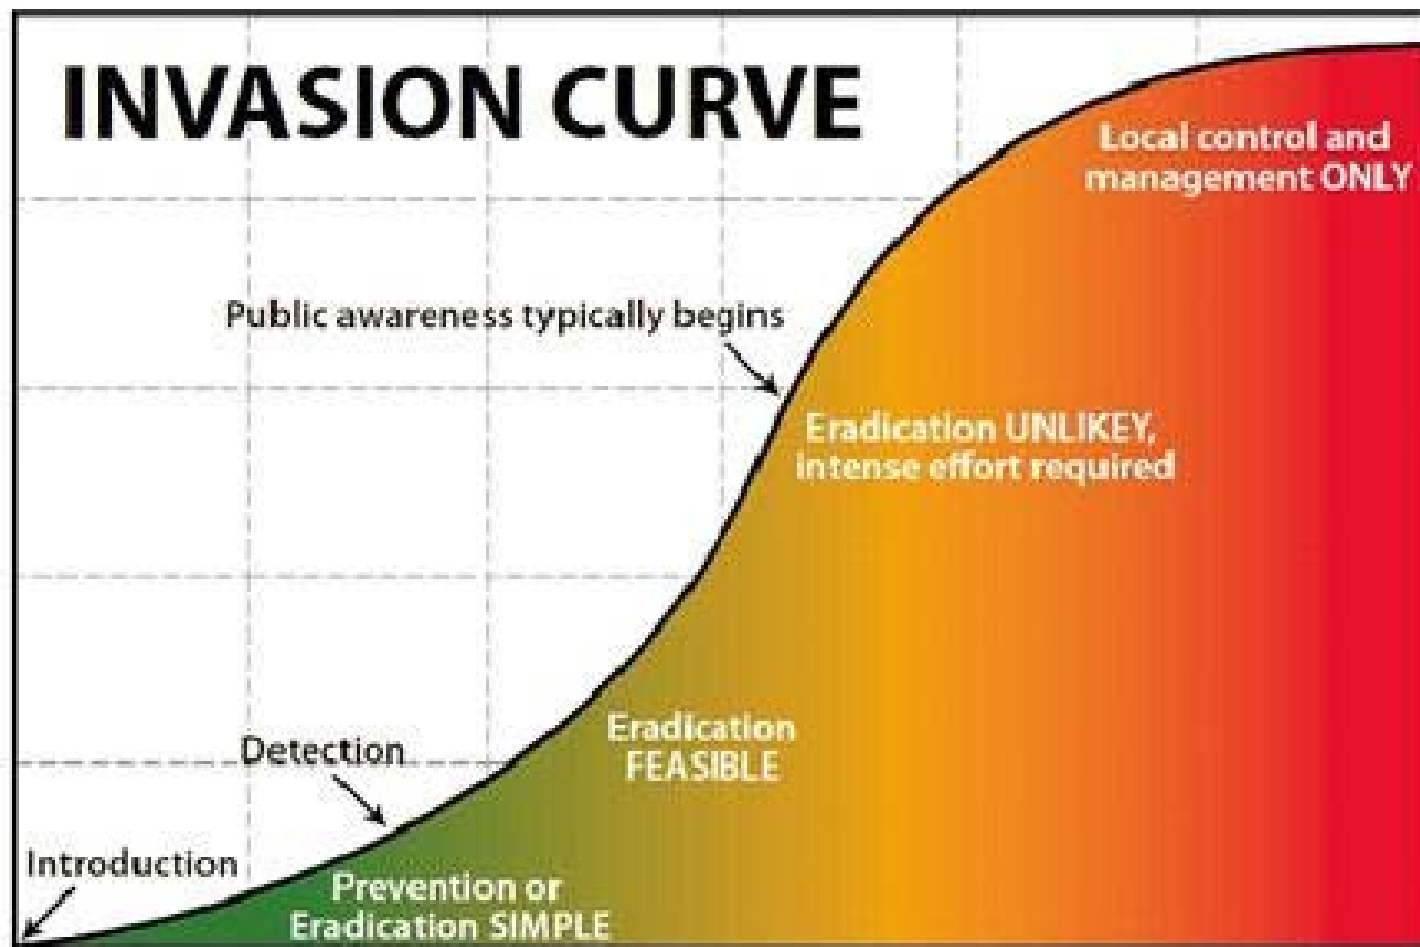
INVASION CURVE

Local control and management ONLY

Public awareness typically begins

Eradication UNLIKEY, intense effort required

Eradication FEASIBLE

Detection

Introduction

Prevention or Eradication SIMPLE